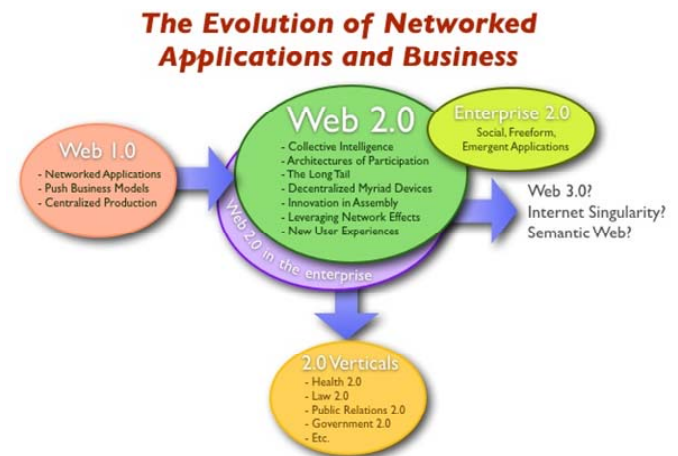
The Evolution of Networked Applications and Business

Web 1.0
- Networked Applications
- Push Business Models
- Centralized Production

Web 2.0
- Collective Intelligence
- Architectures of Participation
- The Long Tail
- Decentralized Myriad Devices
- Innovation in Assembly
- Leveraging Network Effects
- New User Experiences

Enterprise 2.0
Social, Freeform, Emergent Applications

Web 2.0 in the enterprise

Web 3.0?
Internet Singularity?
Semantic Web?

2.0 Verticals
- Health 2.0
- Law 2.0
- Public Relations 2.0
- Government 2.0
- Etc.